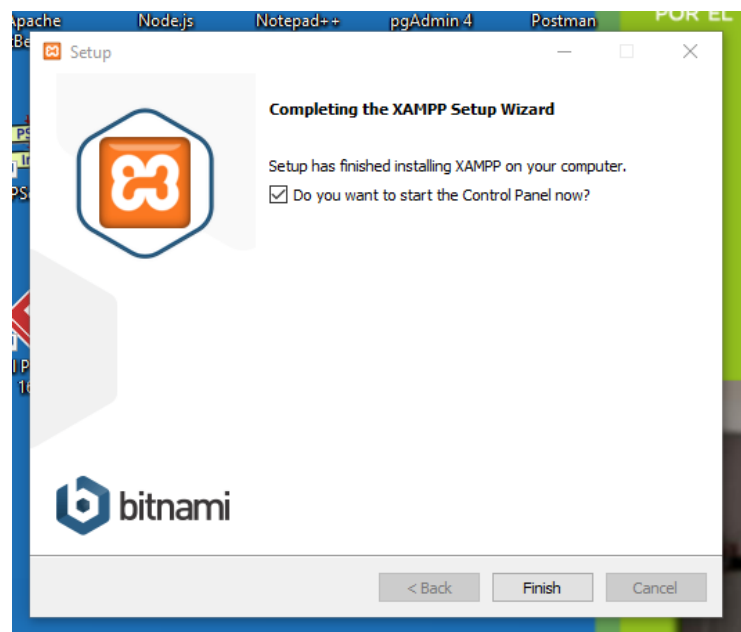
Apache Node.js Notepad++ pgAdmin 4 Postman POR EL

Setup

Completing the XAMPP Setup Wizard

Setup has finished installing XAMPP on your computer.

Do you want to start the Control Panel now?

bitnami

< Back Finish Cancel